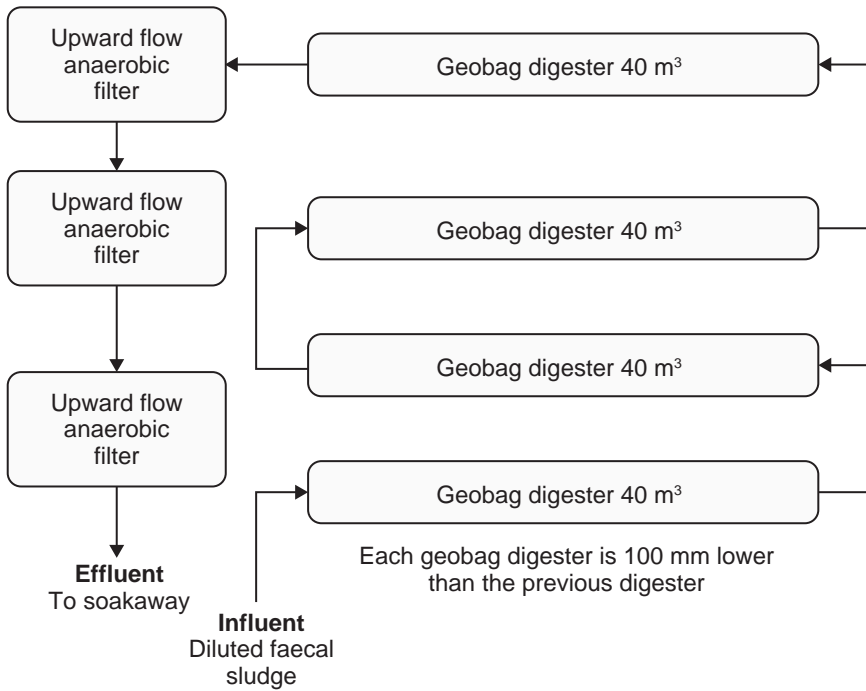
Upward flow anaerobic filter

Geobag digester 40 m$^3$

Upward flow anaerobic filter

Geobag digester 40 m$^3$

Geobag digester 40 m$^3$

Upward flow anaerobic filter

Geobag digester 40 m$^3$

Each geobag digester is 100 mm lower than the previous digester

**Effluent**
To soakaway

**Influent**
Diluted faecal sludge